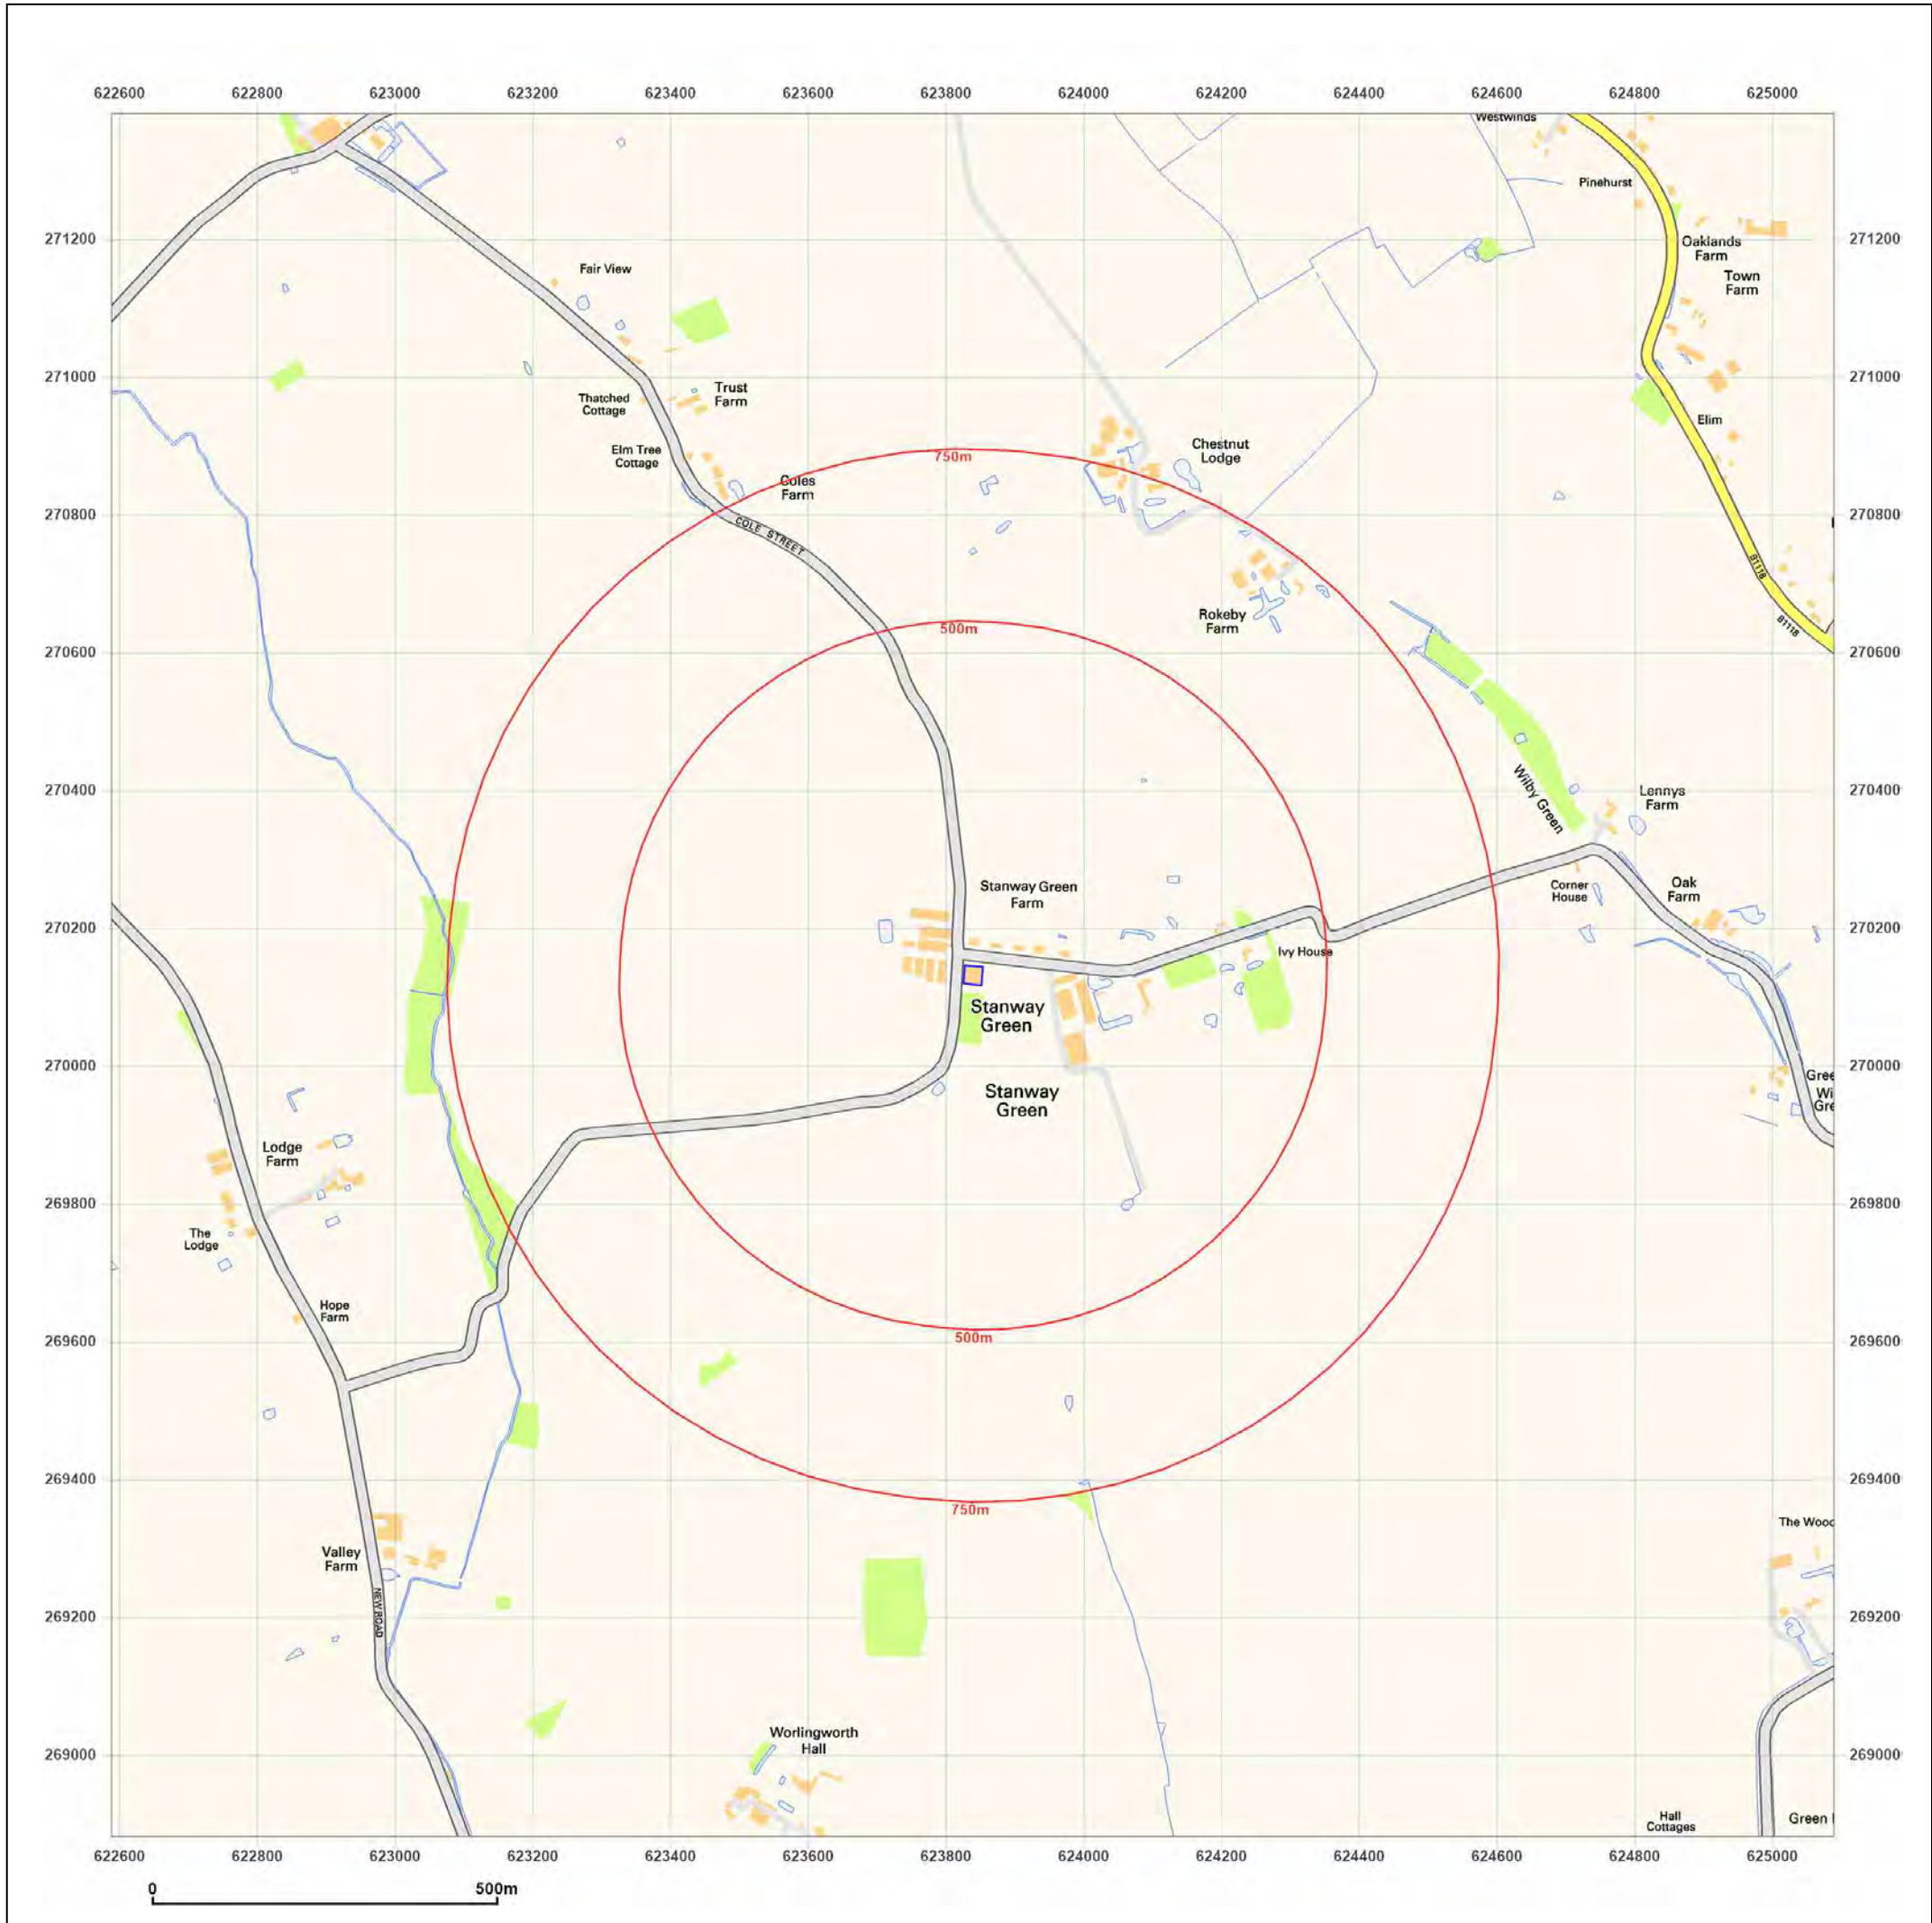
622600 622800 623000 623200 623400 623600 623800 624000 624200 624400 624600 624800 625000

271200
271000
270800
270600
270400
270200
270000
269800
269600
269400
269200
269000

271200
271000
270800
270600
270400
270200
270000
269800
269600
269400
269200
269000

Westwinds
Pinehurst
Oaklands Farm
Town Farm
Elim
Fair View
Trust Farm
Thatched Cottage
Elm Tree Cottage
Coles Farm
COLE STREET
Chestnut Lodge
750m
500m
Rokeby Farm
B1118
B1118
Wilby Green
Lennys Farm
Stanway Green Farm
Corner House
Oak Farm
Ivy House
Stanway Green
Stanway Green
Gree
Wi
Gre
Lodge Farm
The Lodge
Hope Farm
500m
750m
The Wood
Valley Farm
NEW ROAD
Worlingworth Hall
Hall Cottages
Green

622600 622800 623000 623200 623400 623600 623800 624000 624200 624400 624600 624800 625000

0
500m